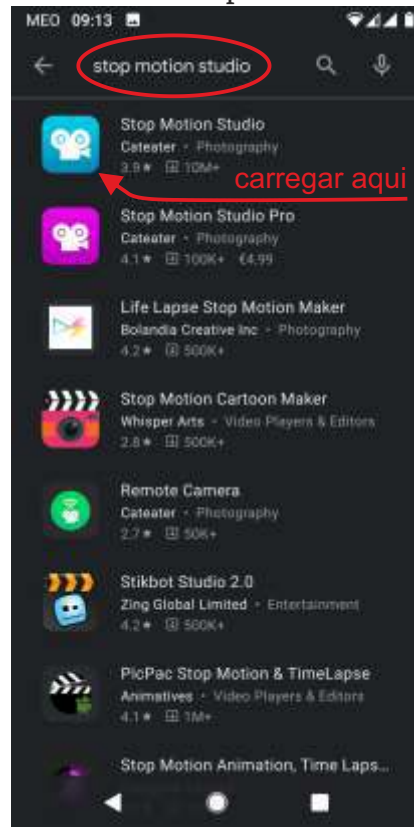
MEO 09:13

stop motion studio

Stop Motion Studio
Cateater • Photography
3.9★ 10M+

carregar aqui

Stop Motion Studio Pro
Cateater • Photography
4.1★ 100K+ €4.99

Life Lapse Stop Motion Maker
Bolandia Creative Inc • Photography
4.2★ 500K+

Stop Motion Cartoon Maker
Whisper Arts • Video Players & Editors
2.8★ 500K+

Remote Camera
Cateater • Photography
2.7★ 50K+

Stikbot Studio 2.0
Zing Global Limited • Entertainment
4.2★ 500K+

PicPac Stop Motion & TimeLapse
Animatives • Video Players & Editors
4.1★ 1M+

Stop Motion Animation, Time Laps...